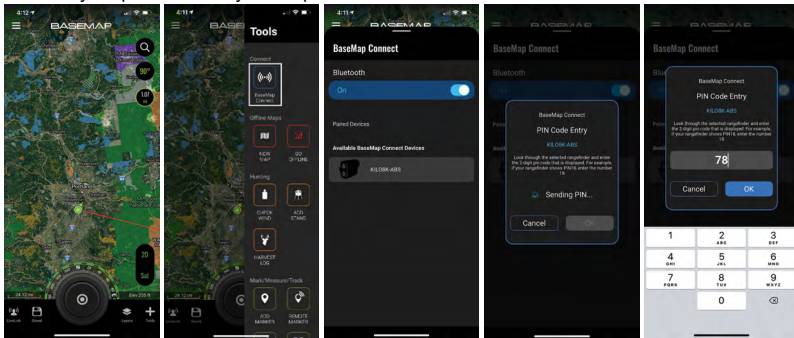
4:12
BASEMAP
90°
18
2D
Sat
Elev 235 ft
LiveLink
Saved
Layers
Tools

4:11
Tools
Connect
BaseMap Connect
Offline Maps
NEW MAP
GO OFFLINE
Hunting
CHECK WIND
ADD STAND
HARVEST LOG
Mark/Measure/Track
ADD MARKER
REMOTE MARKER

4:11
BaseMap Connect
Bluetooth
On
Paired Devices
Available BaseMap Connect Devices
KILO6K-ABS

BaseMap Connect
Bluetooth
BaseMap Connect
PIN Code Entry
KILO6K-ABS
Look through the selected rangefinder and enter the 2-digit pin code that is displayed. For example, if your rangefinder shows PIN18, enter the number 18.
Sending PIN...
Cancel
OK

BaseMap Connect
BaseMap Connect
PIN Code Entry
KILO6K-ABS
Look through the selected rangefinder and enter the 2-digit pin code that is displayed. For example, if your rangefinder shows PIN18, enter the number 18.
78
Cancel
OK
1
2 ABC
3 DEF
4 GHI
5 JKL
6 MNO
7 PQRS
8 TUV
9 WXYZ
0